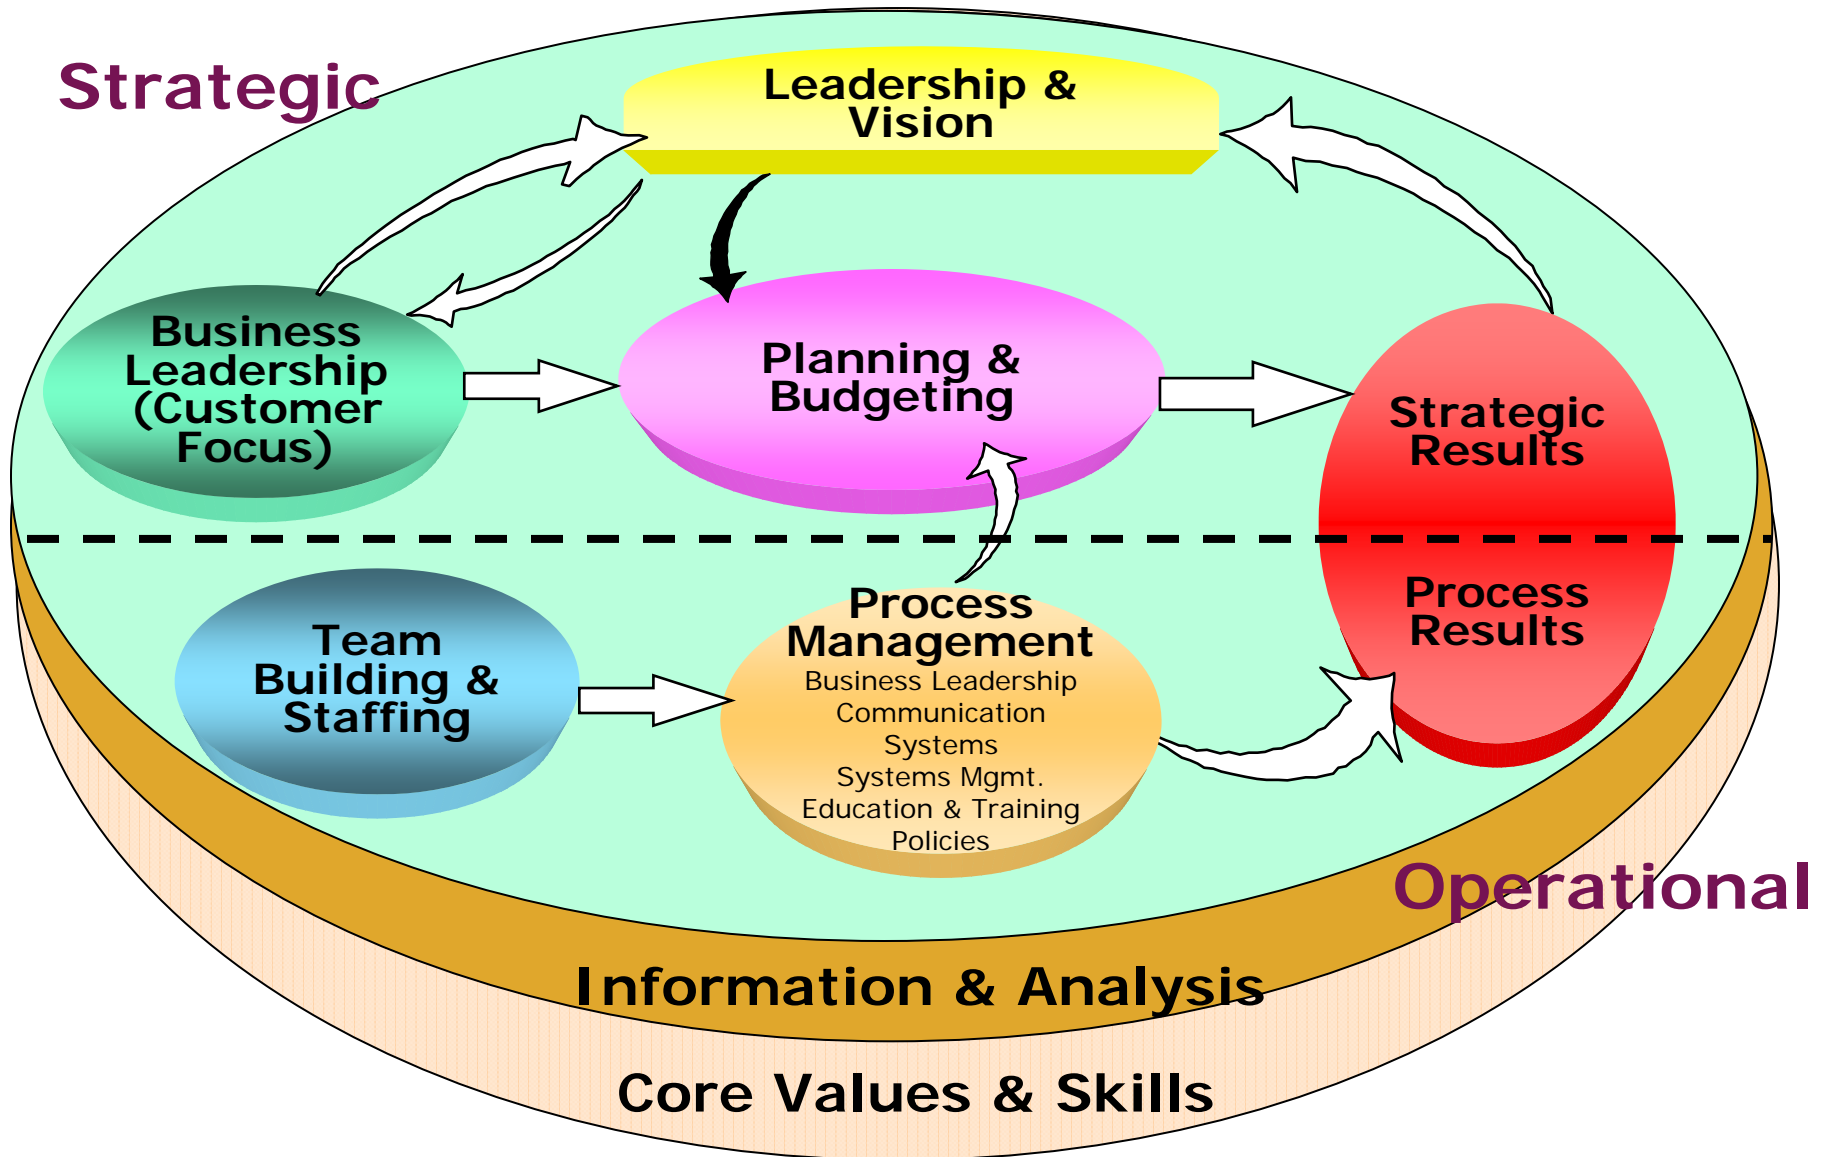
Strategic

Leadership & Vision

Business Leadership (Customer Focus)

Planning & Budgeting

Strategic Results

Team Building & Staffing

Process Management
Business Leadership
Communication
Systems
Systems Mgmt.
Education & Training
Policies

Process Results

Operational

Information & Analysis

Core Values & Skills